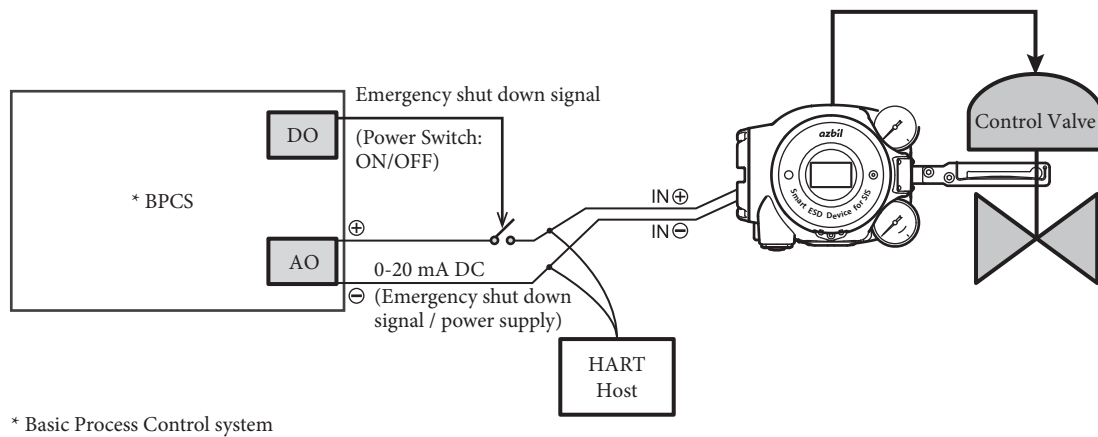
Emergency shut down signal

DO

(Power Switch: ON/OFF)

* BPCS

⊕

AO

0-20 mA DC

⊖ (Emergency shut down signal / power supply)

IN⊕

IN⊖

azbil

Smart ESD Device for SIS

Control Valve

HART Host

* Basic Process Control system